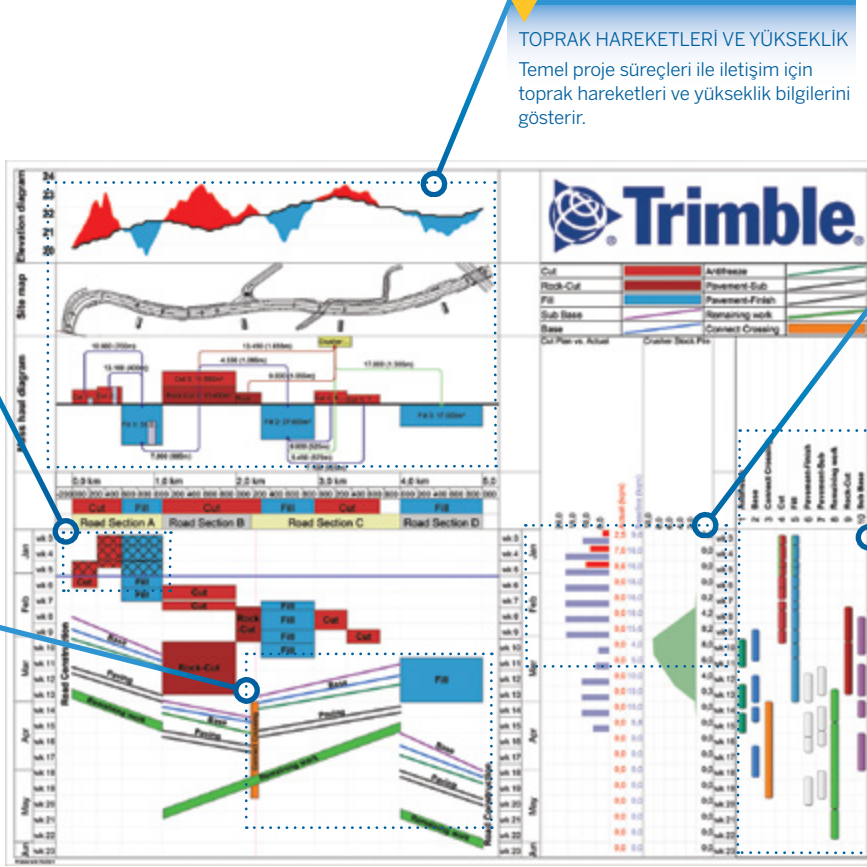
TOPRAK HAREKETLERİ VE YÜKSEKLİK

Temel proje süreçleri ile iletişim için toprak hareketleri ve yükseklik bilgilerini gösterir.

Elevation diagram

Site map

Mass haul diagram

Trimble.

| Cut | | Antifreeze | |
|---|---|---|---|
| Rock-Cut | | Pavement-Sub | |
| Fill | | Pavement-Finish | |
| Sub Base | | Remaining work | |
| Base | | Connect-Crossing | |

Cut Plan vs. Actual

Crusher Stock Pile

Crusher

0,0 km  1,0 km  2,0 km  3,0 km  4,0 km  5,0

Road Section A  Road Section B  Road Section C  Road Section D

Jan  Feb  Mar  Apr  May  Jun

wk 3  wk 4  wk 5  wk 6  wk 7  wk 8  wk 9  wk 10  wk 11  wk 12  wk 13  wk 14  wk 15  wk 16  wk 17  wk 18  wk 19  wk 20  wk 21  wk 22  wk 23

Road Construction

Cut  Fill  Cut  Cut  Rock Cut  Fill  Fill  Fill  Cut  Cut  Rock-Cut  Fill

Base  Paving  Remaining work  Base  Paving  Base  Paving  Remaining work  Base  Paving  Remaining work

Road Construction

1 Antifreeze  2 Base  3 Connect-Crossing  4 Cut  5 Fill  6 Pavement-Finish  7 Pavement-Sub  8 Remaining work  9 Rock-Cut  10 Sub Base